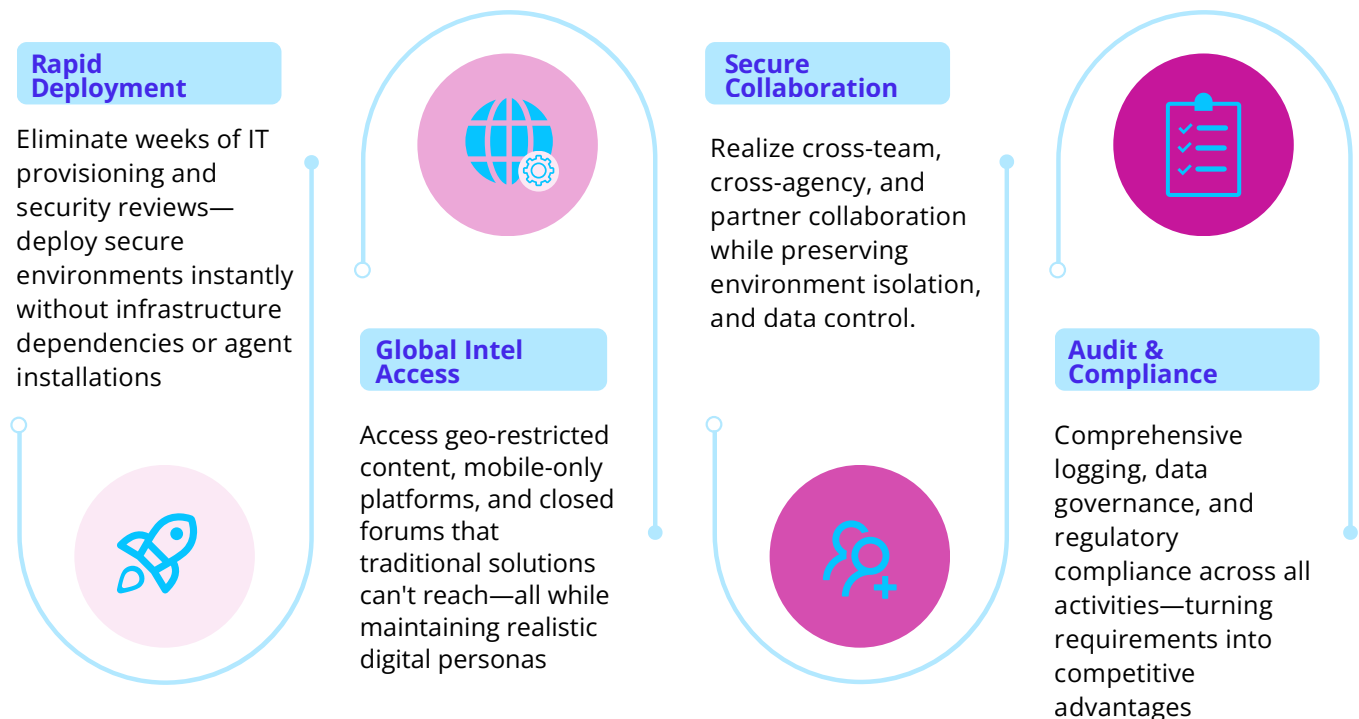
Rapid Deployment

Eliminate weeks of IT provisioning and security reviews—deploy secure environments instantly without infrastructure dependencies or agent installations

Global Intel Access

Access geo-restricted content, mobile-only platforms, and closed forums that traditional solutions can't reach—all while maintaining realistic digital personas

Secure Collaboration

Realize cross-team, cross-agency, and partner collaboration while preserving environment isolation, and data control.

Audit & Compliance

Comprehensive logging, data governance, and regulatory compliance across all activities—turning requirements into competitive advantages